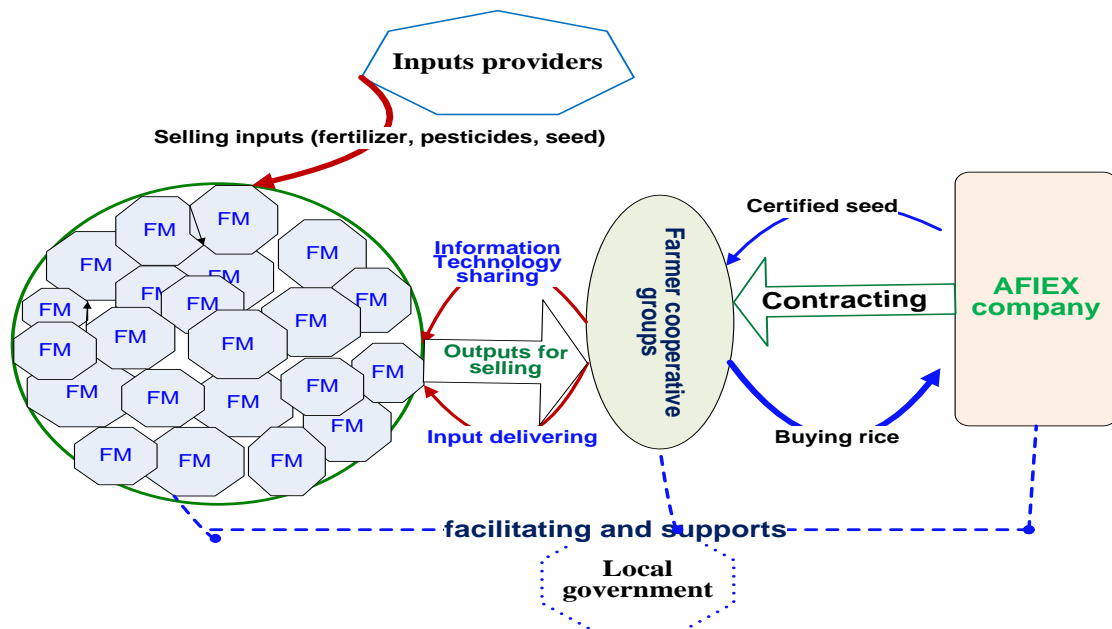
Inputs providers

Selling inputs (fertilizer, pesticides, seed)

FM
FM
FM
FM
FM
FM
FM
FM
FM
FM
FM
FM
FM
FM
FM
FM
FM
FM
FM
FM
FM
FM
FM

Information Technology sharing

Outputs for selling

Input delivering

Farmer cooperative groups

Certified seed

Contracting

Buying rice

AFIEX company

facilitating and supports

Local government